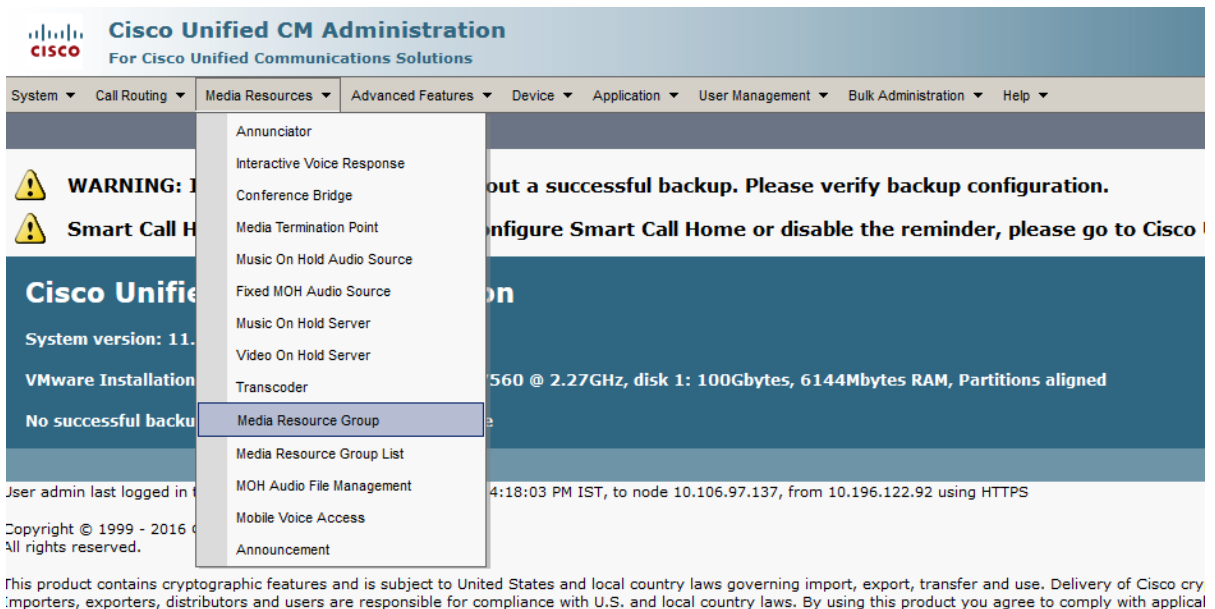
cisco Cisco Unified CM Administration
For Cisco Unified Communications Solutions

System ▼ Call Routing ▼ Media Resources ▼ Advanced Features ▼ Device ▼ Application ▼ User Management ▼ Bulk Administration ▼ Help ▼

Annunciator
Interactive Voice Response
Conference Bridge
Media Termination Point
Music On Hold Audio Source
Fixed MOH Audio Source
Music On Hold Server
Video On Hold Server
Transcoder
Media Resource Group
Media Resource Group List
MOH Audio File Management
Mobile Voice Access
Announcement

WARNING: I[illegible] out a successful backup. Please verify backup configuration.

Smart Call H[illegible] onfigure Smart Call Home or disable the reminder, please go to Cisco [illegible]

Cisco Unifie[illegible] on

System version: 11.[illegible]

VMware Installation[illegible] 7560 @ 2.27GHz, disk 1: 100Gbytes, 6144Mbytes RAM, Partitions aligned

No successful backu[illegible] e

Jser admin last logged in t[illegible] 4:18:03 PM IST, to node 10.106.97.137, from 10.196.122.92 using HTTPS

Copyright © 1999 - 2016 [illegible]
All rights reserved.

This product contains cryptographic features and is subject to United States and local country laws governing import, export, transfer and use. Delivery of Cisco cry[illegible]
importers, exporters, distributors and users are responsible for compliance with U.S. and local country laws. By using this product you agree to comply with applical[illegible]